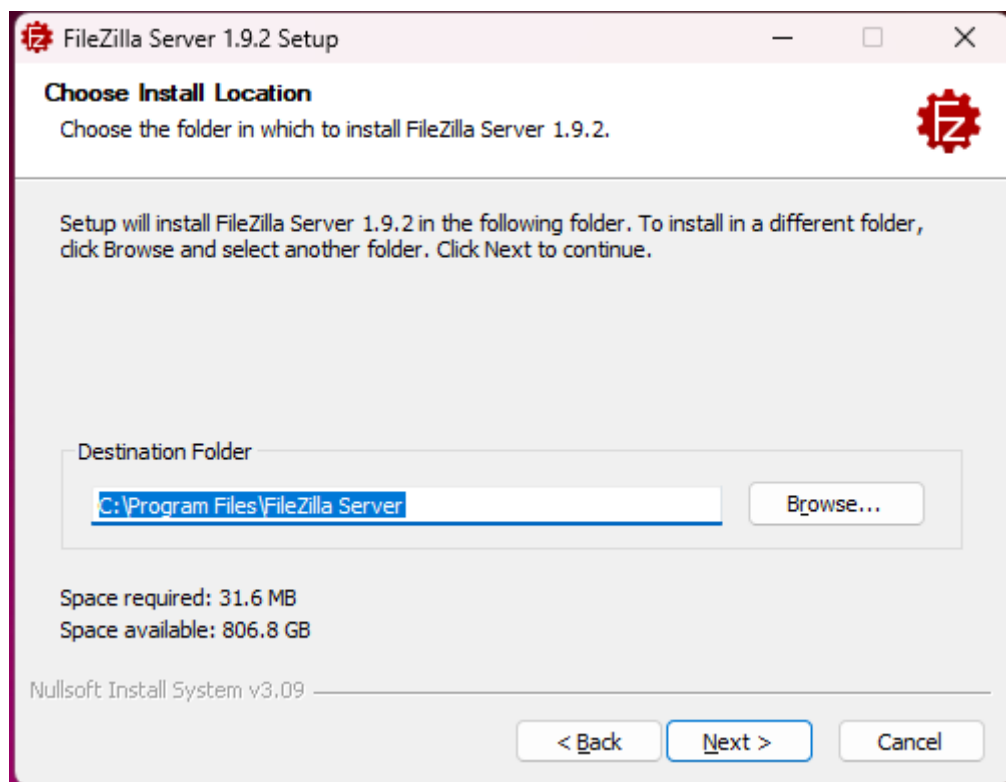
FileZilla Server 1.9.2 Setup

Choose Install Location

Choose the folder in which to install FileZilla Server 1.9.2.

Setup will install FileZilla Server 1.9.2 in the following folder. To install in a different folder, click Browse and select another folder. Click Next to continue.

Destination Folder

C:\Program Files\FileZilla Server

Browse...

Space required: 31.6 MB

Space available: 806.8 GB

Nullsoft Install System v3.09

< Back

Next >

Cancel